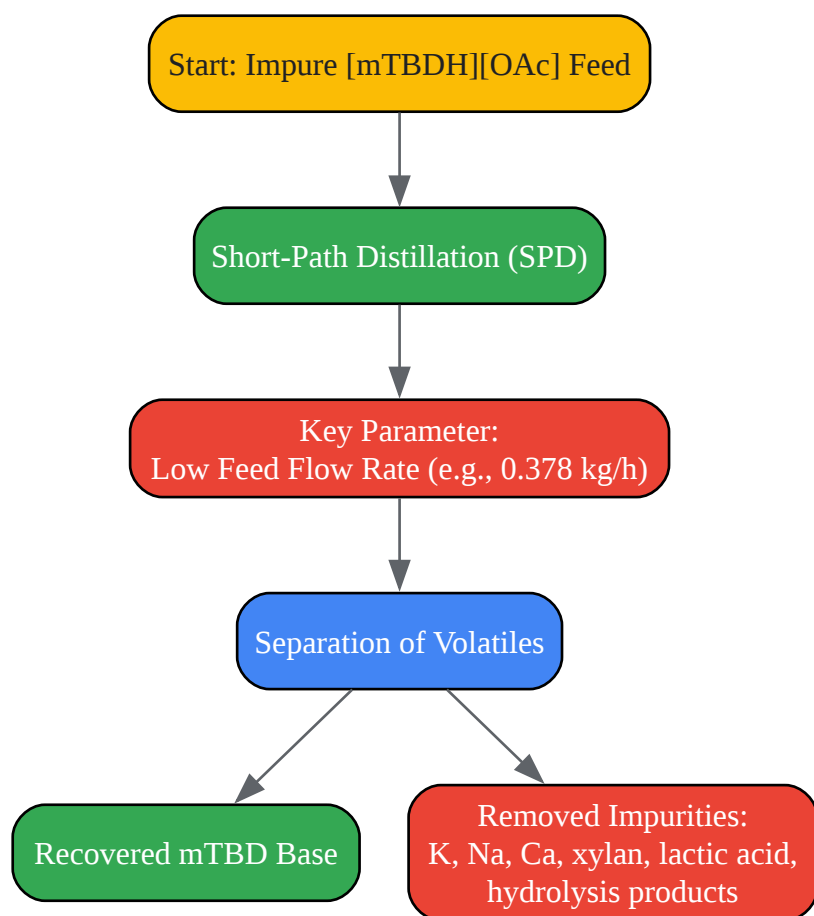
Start: Impure [mTBDH][OAc] Feed

Short-Path Distillation (SPD)

Key Parameter:
Low Feed Flow Rate (e.g., 0.378 kg/h)

Separation of Volatiles

Recovered mTBD Base

Removed Impurities:
K, Na, Ca, xylan, lactic acid, hydrolysis products